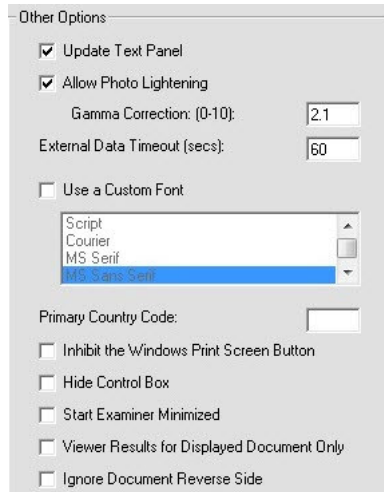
Other Options

Update Text Panel

Allow Photo Lightening

Gamma Correction: (0-10): 2.1

External Data Timeout (secs): 60

Use a Custom Font

Script
Courier
MS Serif
MS Sans Serif

Primary Country Code:

Inhibit the Windows Print Screen Button

Hide Control Box

Start Examiner Minimized

Viewer Results for Displayed Document Only

Ignore Document Reverse Side